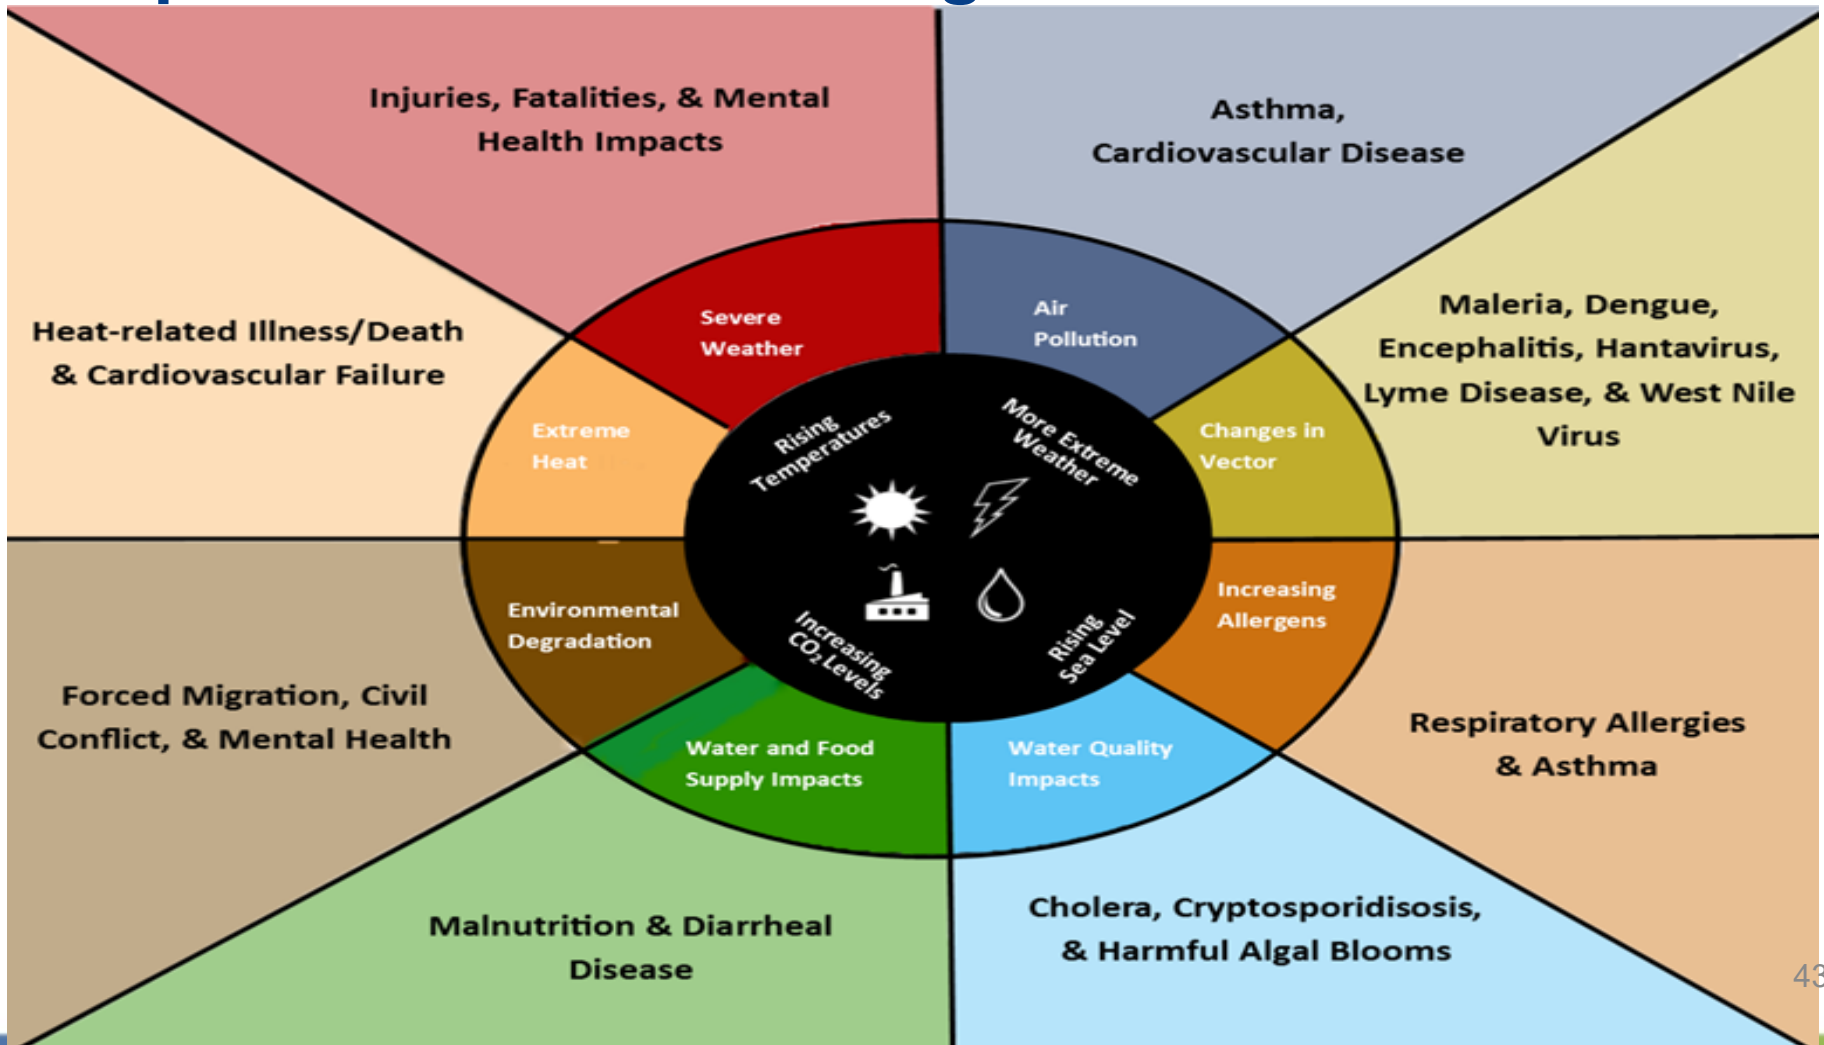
Injuries, Fatalities, & Mental Health Impacts

Asthma, Cardiovascular Disease

Heat-related Illness/Death & Cardiovascular Failure

Maleria, Dengue, Encephalitis, Hantavirus, Lyme Disease, & West Nile Virus

Severe Weather

Air Pollution

Extreme Heat

Changes in Vector

Rising Temperatures

More Extreme Weather

Increasing $CO_2$ Levels

Rising Sea Level

Environmental Degradation

Increasing Allergens

Water and Food Supply Impacts

Water Quality Impacts

Forced Migration, Civil Conflict, & Mental Health

Respiratory Allergies & Asthma

Malnutrition & Diarrheal Disease

Cholera, Cryptosporidisosis, & Harmful Algal Blooms

43